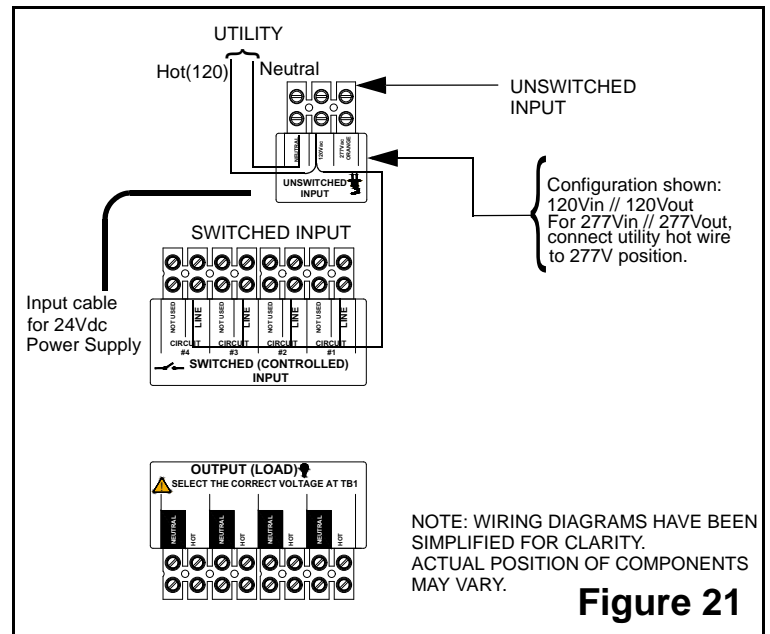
UTILITY

Hot(120)

Neutral

UNSWITCHED INPUT

NEUTRAL

120Vac

277Vac ORANGE

UNSWITCHED INPUT

Configuration shown: 120Vin // 120Vout For 277Vin // 277Vout, connect utility hot wire to 277V position.

SWITCHED INPUT

Input cable for 24Vdc Power Supply

NOT USED

LINE

NOT USED

LINE

NOT USED

LINE

NOT USED

LINE

CIRCUIT #4

CIRCUIT #3

CIRCUIT #2

CIRCUIT #1

SWITCHED (CONTROLLED) INPUT

OUTPUT (LOAD)

SELECT THE CORRECT VOLTAGE AT TB1

NEUTRAL

HOT

NEUTRAL

HOT

NEUTRAL

HOT

NEUTRAL

HOT

NOTE: WIRING DIAGRAMS HAVE BEEN SIMPLIFIED FOR CLARITY. ACTUAL POSITION OF COMPONENTS MAY VARY.

Figure 21